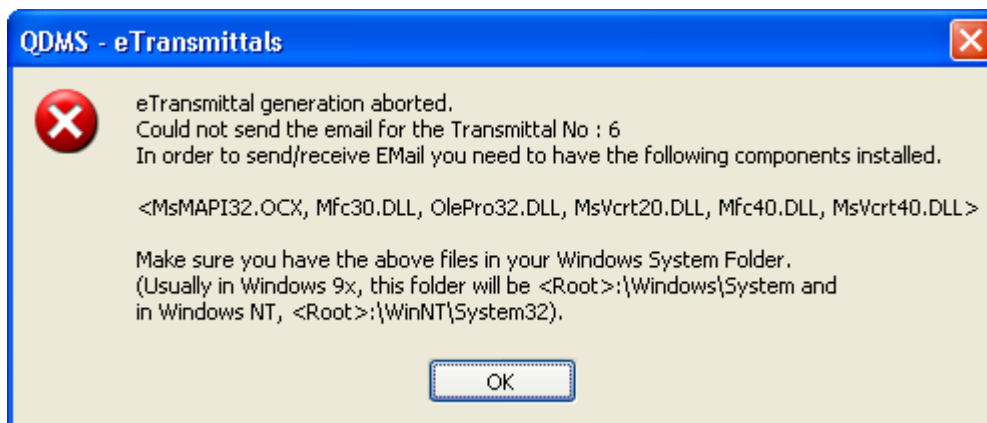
QDMS - eTransmittals

eTransmittal generation aborted.
Could not send the email for the Transmittal No : 6
In order to send/receive EMail you need to have the following components installed.

<MsMAPI32.OCX, Mfc30.DLL, OlePro32.DLL, MsVcrt20.DLL, Mfc40.DLL, MsVcrt40.DLL>

Make sure you have the above files in your Windows System Folder.
(Usually in Windows 9x, this folder will be <Root>:\Windows\System and
in Windows NT, <Root>:\WinNT\System32).

OK